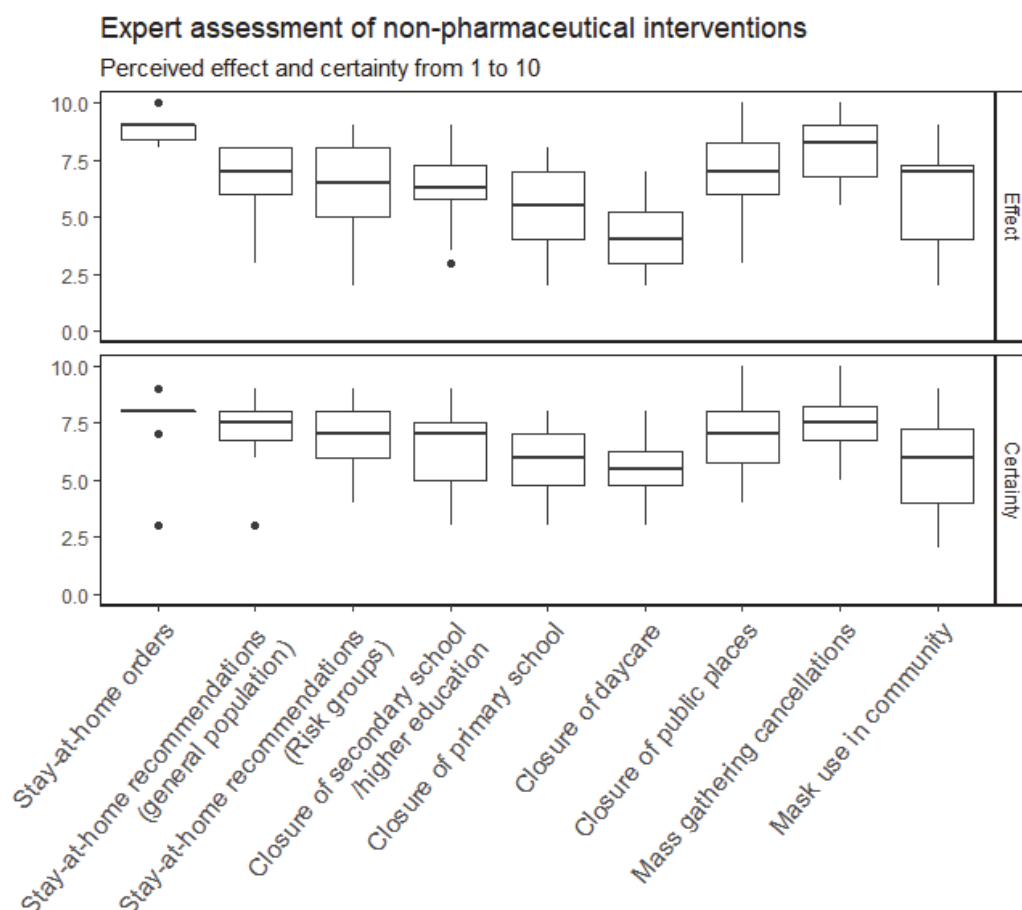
Expert assessment of non-pharmaceutical interventions
Perceived effect and certainty from 1 to 10

10.0
7.5
5.0
2.5
0.0

Effect

10.0
7.5
5.0
2.5
0.0

Certainty

Stay-at-home orders
Stay-at-home recommendations (general population)
Stay-at-home recommendations (Risk groups)
Closure of secondary school /higher education
Closure of primary school
Closure of daycare
Closure of public places
Mass gathering cancellations
Mask use in community